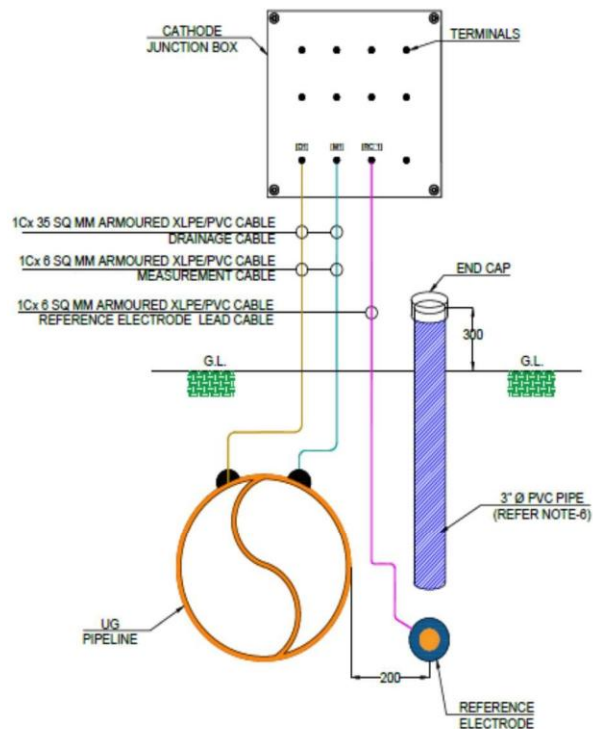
CATHODE JUNCTION BOX

TERMINALS

[D1] [M1] [RC 1]

1Cx 35 SQ MM ARMOURED XLPE/PVC CABLE
DRAINAGE CABLE

1Cx 6 SQ MM ARMOURED XLPE/PVC CABLE
MEASUREMENT CABLE

1Cx 6 SQ MM ARMOURED XLPE/PVC CABLE
REFERENCE ELECTRODE LEAD CABLE

END CAP

300

G.L.

G.L.

3" Ø PVC PIPE
(REFER NOTE-6)

UG PIPELINE

200

REFERENCE ELECTRODE